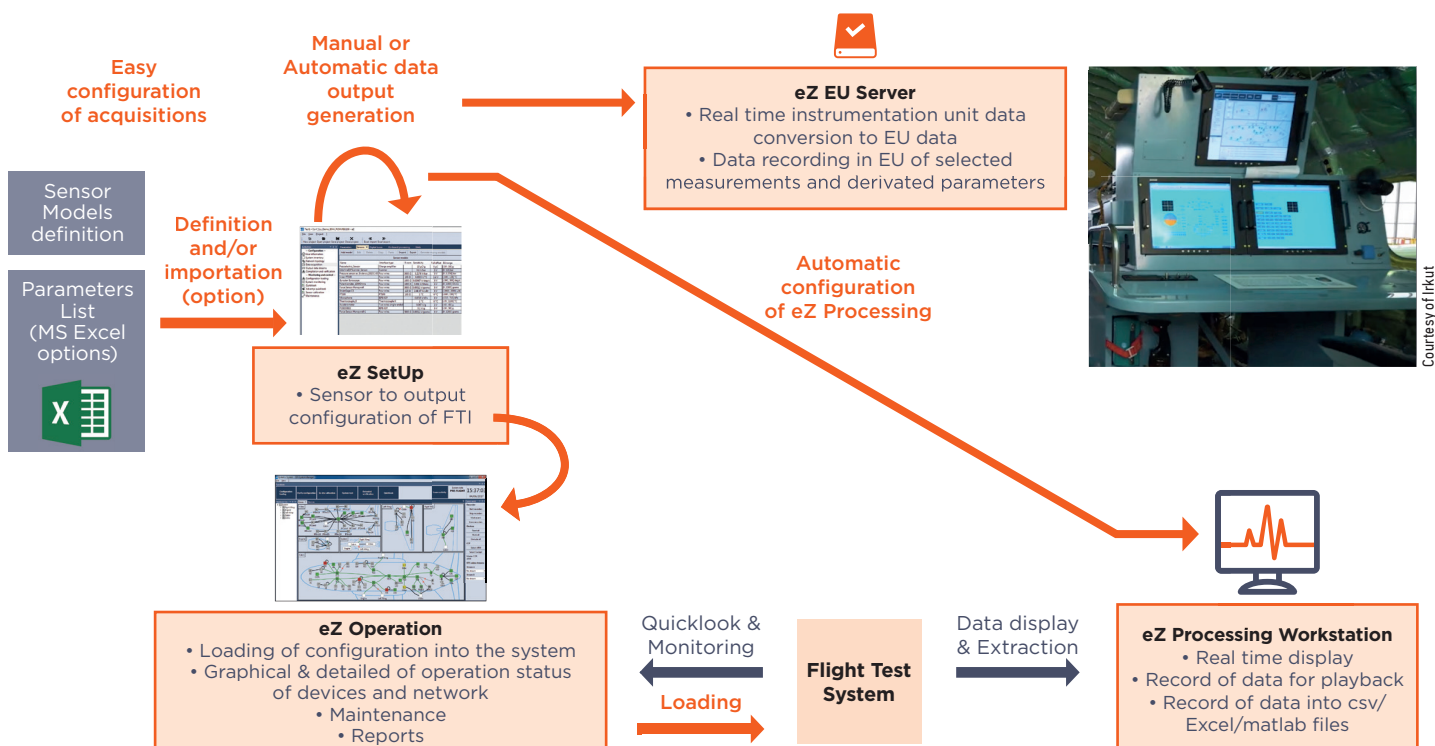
Easy configuration of acquisitions

Manual or Automatic data output generation

eZ EU Server
• Real time instrumentation unit data conversion to EU data
• Data recording in EU of selected measurements and derivated parameters

Courtesy of Irkut

Sensor Models definition

Parameters List (MS Excel options)

Definition and/or importation (option)

Automatic configuration of eZ Processing

eZ SetUp
• Sensor to output configuration of FTI

eZ Operation
• Loading of configuration into the system
• Graphical & detailed of operation status of devices and network
• Maintenance
• Reports

Quicklook & Monitoring

Loading

Flight Test System

Data display & Extraction

eZ Processing Workstation
• Real time display
• Record of data for playback
• Record of data into csv/ Excel/matlab files